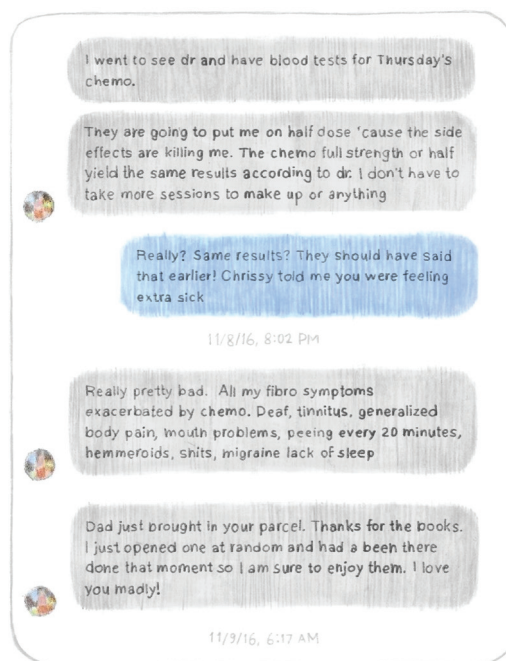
I went to see dr and have blood tests for Thursday's chemo.

They are going to put me on half dose 'cause the side effects are killing me. The chemo full strength or half yield the same results according to dr. I don't have to take more sessions to make up or anything

Really? Same results? They should have said that earlier! Chrissy told me you were feeling extra sick

11/8/16, 8:02 PM

Really pretty bad. All my fibro symptoms exacerbated by chemo. Deaf, tinnitus, generalized body pain, mouth problems, peeing every 20 minutes, hemmeroids, shits, migraine lack of sleep

Dad just brought in your parcel. Thanks for the books. I just opened one at random and had a been there done that moment so I am sure to enjoy them. I love you madly!

11/9/16, 6:17 AM